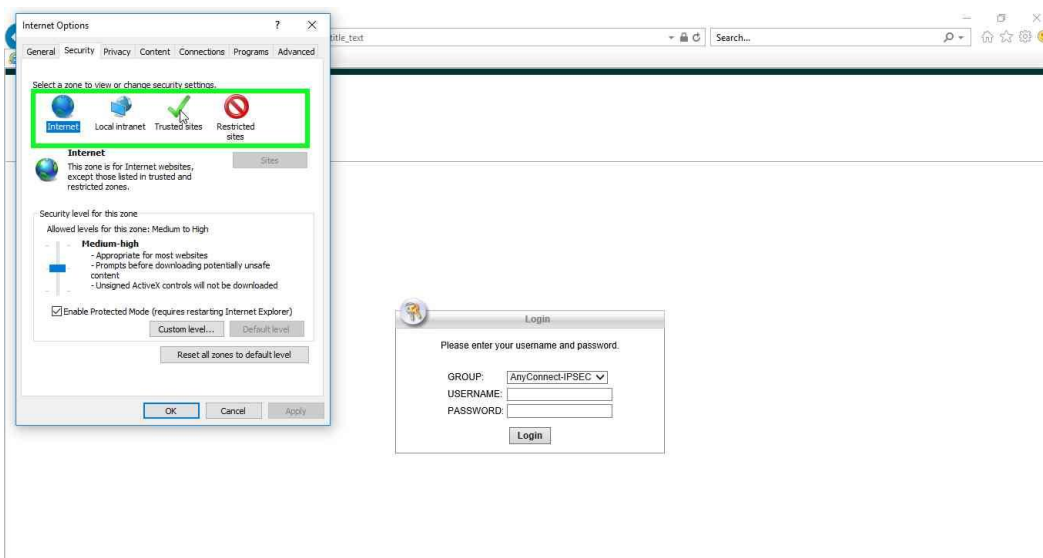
Internet Options ? ×

General Security Privacy Content Connections Programs Advanced

title_text

Search...

Select a zone to view or change security settings.

Internet Local intranet Trusted sites Restricted sites

Internet
This zone is for Internet websites, except those listed in trusted and restricted zones.

Sites

Security level for this zone
Allowed levels for this zone: Medium to High

Medium-high
- Appropriate for most websites
- Prompts before downloading potentially unsafe content
- Unsigned ActiveX controls will not be downloaded

Enable Protected Mode (requires restarting Internet Explorer)

Custom level... Default level

Reset all zones to default level

OK Cancel Apply

Login

Please enter your username and password.

GROUP: AnyConnect-IPSEC
USERNAME:
PASSWORD:

Login